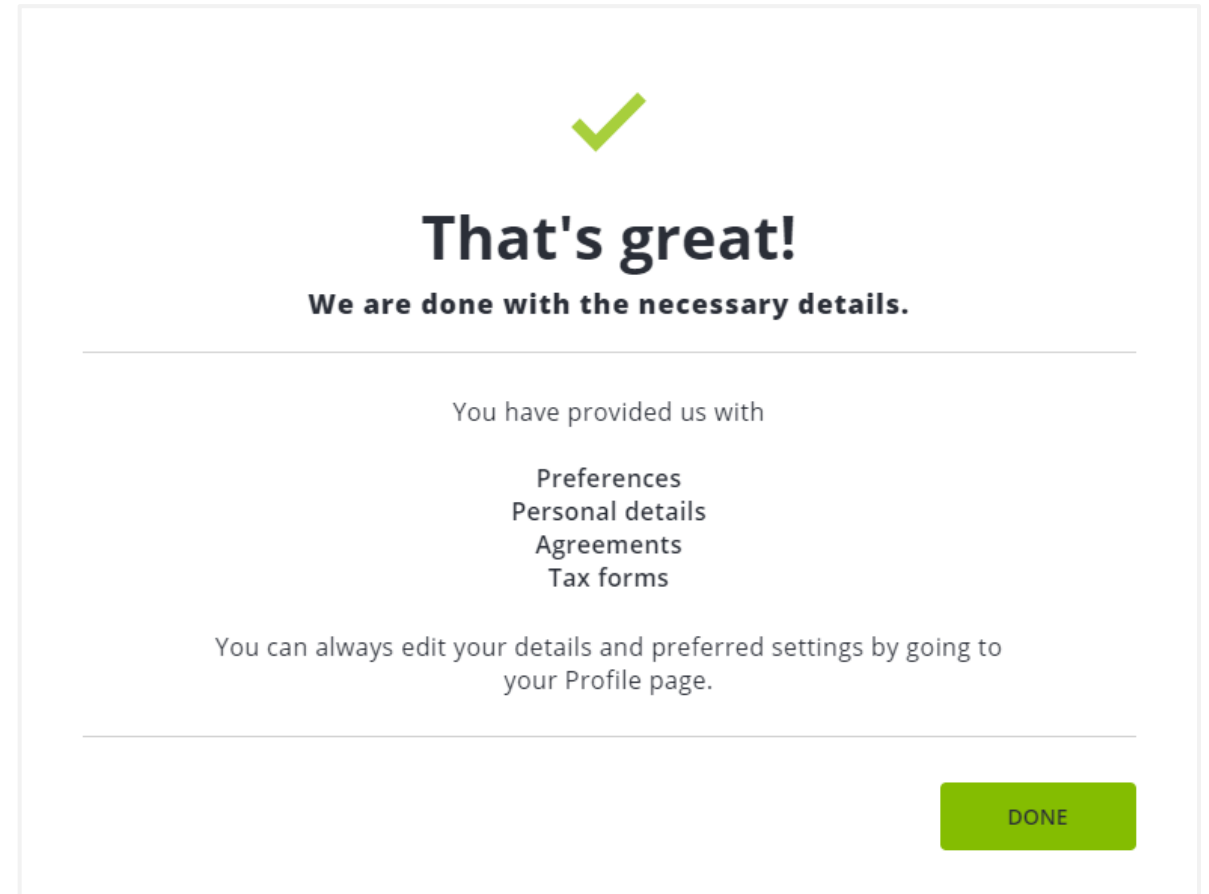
That's great!

We are done with the necessary details.

You have provided us with

Preferences
Personal details
Agreements
Tax forms

You can always edit your details and preferred settings by going to your Profile page.

DONE